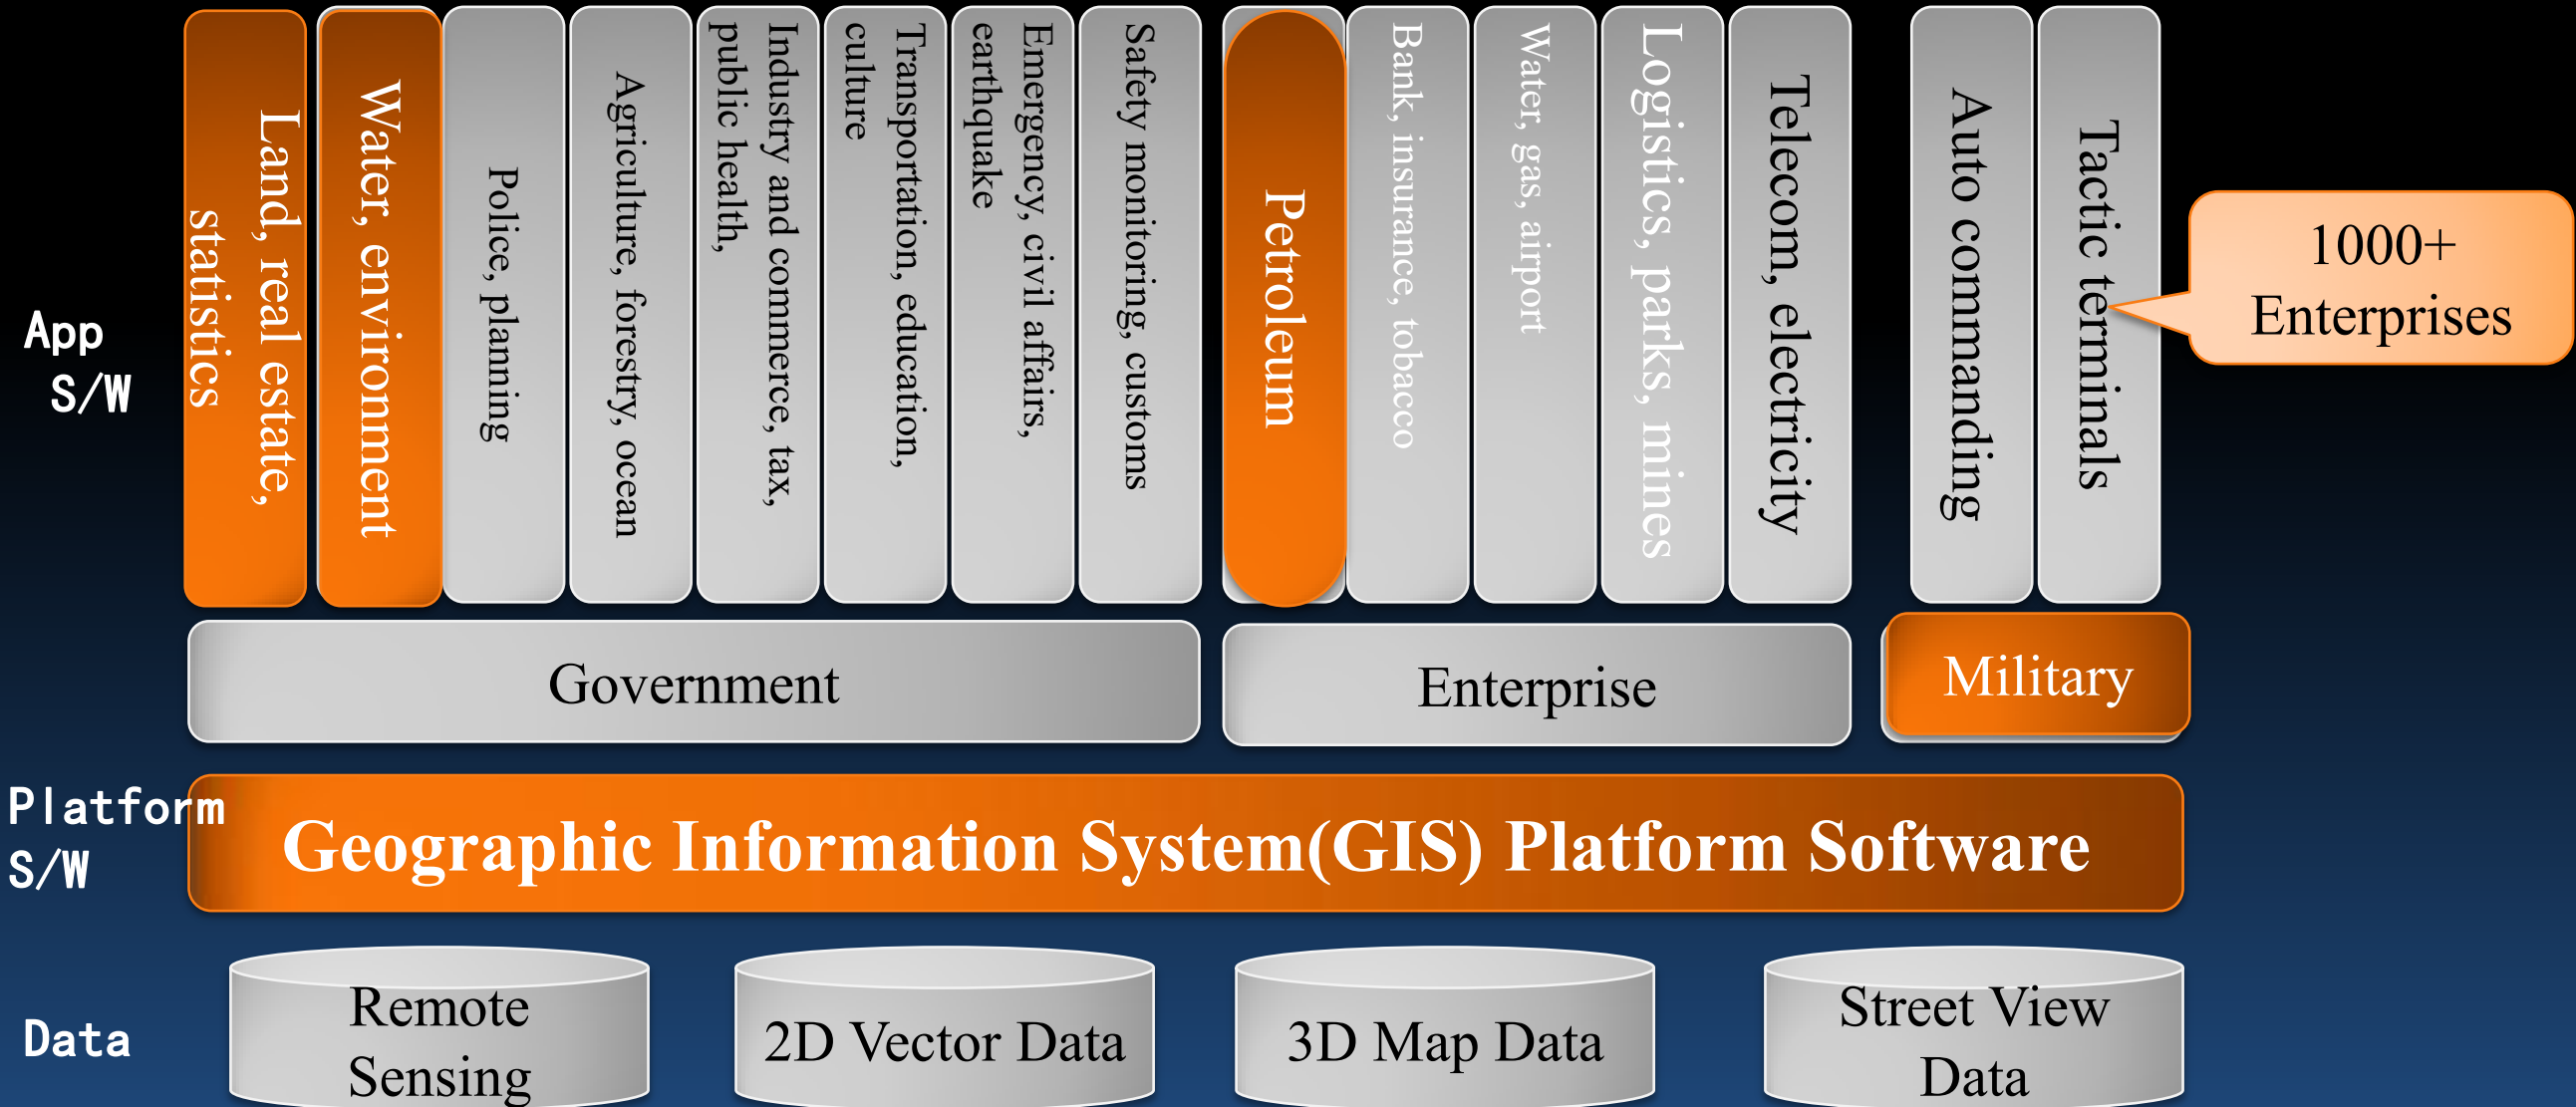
App S/W

Land, real estate, statistics

Water, environment

Police, planning

Agriculture, forestry, ocean

Industry and commerce, tax, public health,

Transportation, education, culture

Emergency, civil affairs, earthquake

Safety monitoring, customs

Petroleum

Bank, insurance, tobacco

Water, gas, airport

Logistics, parks, mines

Telecom, electricity

Auto commanding

Tactic terminals

1000+ Enterprises

Government

Enterprise

Military

Platform S/W

Geographic Information System(GIS) Platform Software

Data

Remote Sensing

2D Vector Data

3D Map Data

Street View Data